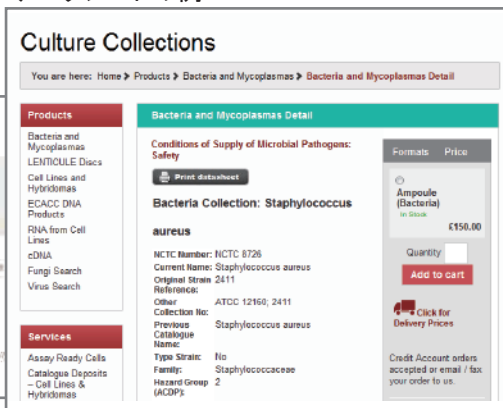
Culture Collections

You are here: Home > Products > Bacteria and Mycoplasmas > Bacteria and Mycoplasmas Detail

Products

Bacteria and Mycoplasmas
LENTICULE Discs
Cell Lines and Hybridomas
ECACC DNA Products
RNA from Cell Lines
cDNA
Fungi Search
Virus Search

Services

Assay Ready Cells
Catalogue Deposits – Cell Lines & Hybridomas

Bacteria and Mycoplasmas Detail

Conditions of Supply of Microbial Pathogens: Safety

Print datasheet

Bacteria Collection: Staphylococcus aureus

| | |
|---|---|
| NCTC Number: | NCTC 8726 |
| Current Name: | Staphylococcus aureus |
| Original Strain Reference: | 2411 |
| Other Collection No: | ATCC 12160; 2411 |
| Previous Catalogue Name: | Staphylococcus aureus |
| Type Strain: | No |
| Family: | Staphylococcaceae |
| Hazard Group (ACDP): | 2 |

Formats Price

Ampoule (Bacteria)
In Stock
£150.00

Quantity

Add to cart

Click for Delivery Prices

Credit Account orders accepted or email / fax your order to us.